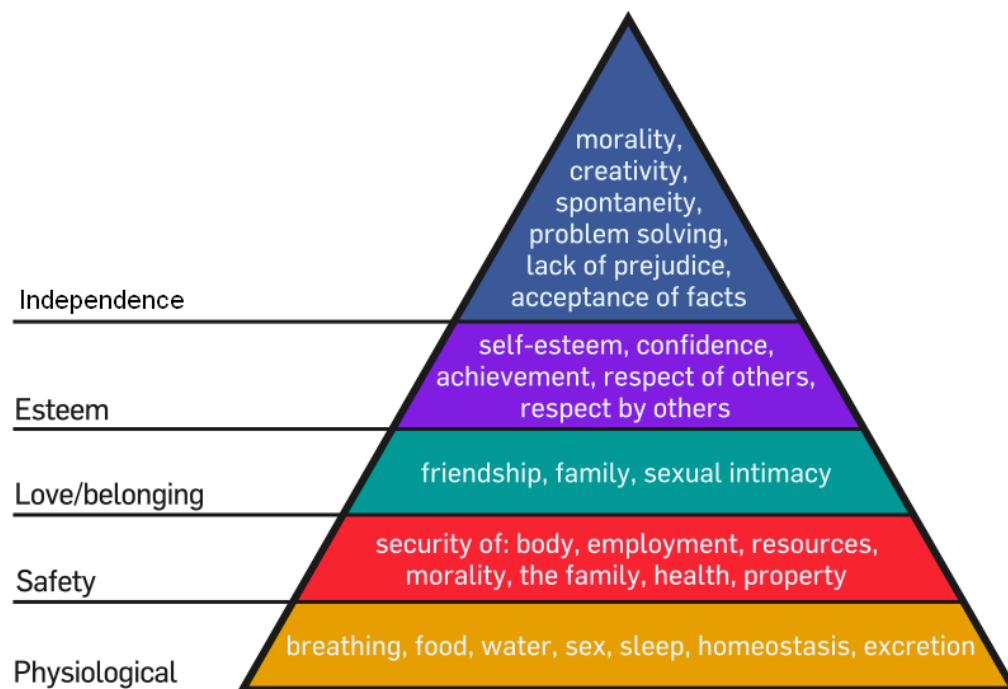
morality, creativity, spontaneity, problem solving, lack of prejudice, acceptance of facts

Independence

self-esteem, confidence, achievement, respect of others, respect by others

Esteem

friendship, family, sexual intimacy

Love/belonging

security of: body, employment, resources, morality, the family, health, property

Safety

breathing, food, water, sex, sleep, homeostasis, excretion

Physiological